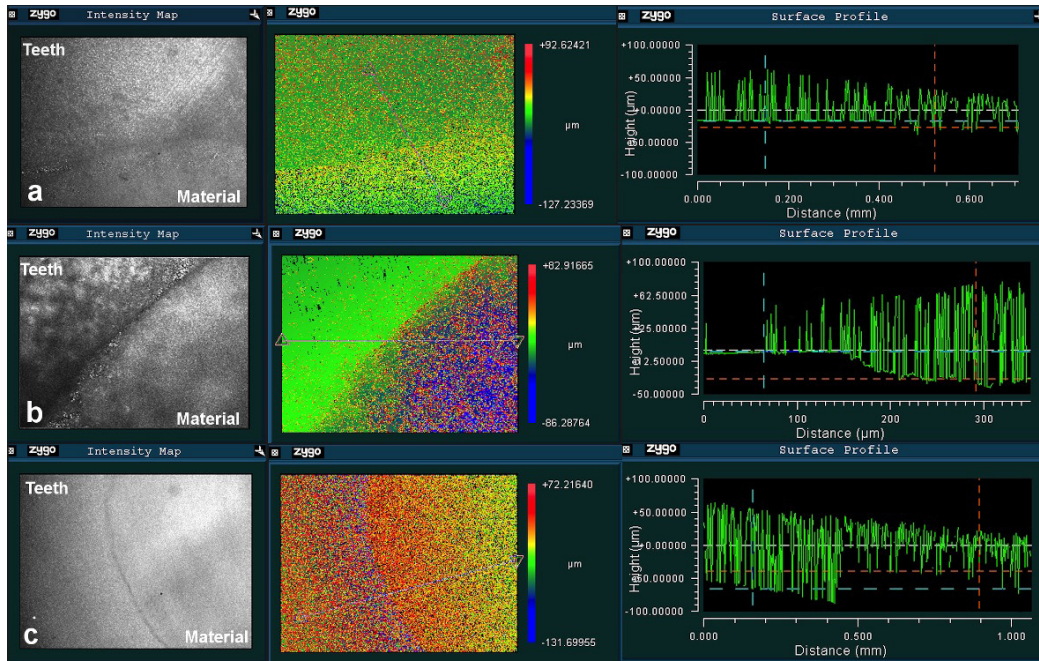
zygo Intensity Map

Teeth

a

Material

zygo

+92.62421

µm

-127.23369

zygo Surface Profile

+100.00000

+50.00000

0.00000

-50.00000

-100.00000

Height (µm)

0.000 0.200 0.400 0.600

Distance (mm)

zygo Intensity Map

Teeth

b

Material

zygo

+82.91665

µm

-86.28764

zygo Surface Profile

+100.00000

+62.50000

25.00000

12.50000

-50.00000

Height (µm)

0 100 200 300

Distance (µm)

zygo Intensity Map

Teeth

c

Material

zygo

+72.21640

µm

-131.69955

zygo Surface Profile

+100.00000

+50.00000

0.00000

-50.00000

-100.00000

Height (µm)

0.000 0.500 1.000

Distance (mm)